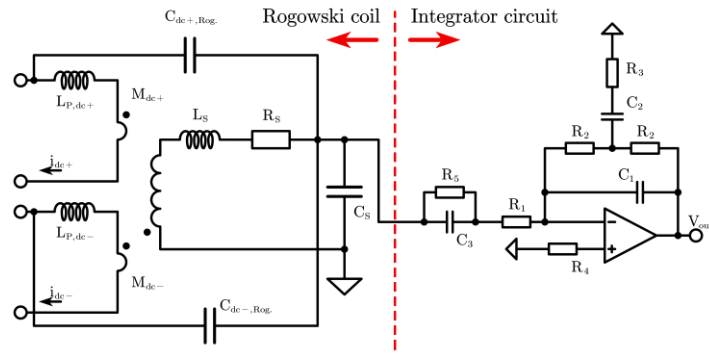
$C_{dc+,Rog.}$

Rogowski coil

Integrator circuit

$R_3$

$C_2$

$R_2$

$R_2$

$L_{P,dc+}$

$M_{dc+}$

$L_S$

$R_S$

$j_{dc+}$

$C_S$

$R_5$

$C_1$

$R_1$

$C_3$

$L_{P,dc-}$

$V_{ou}$

$R_4$

$M_{dc-}$

$j_{dc-}$

$C_{dc-,Rog.}$